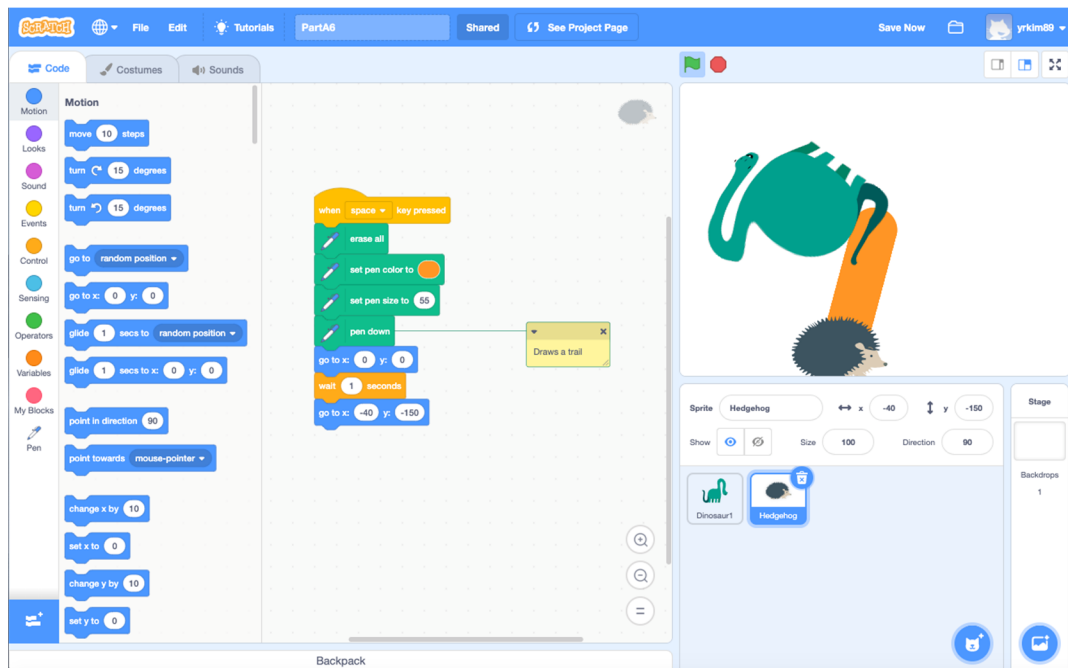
SCRATCH File Edit Tutorials PartA6 Shared See Project Page Save Now yrkim89

Code Costumes Sounds

Motion
Looks
Sound
Events
Control
Sensing
Operators
Variables
My Blocks
Pen

Motion
move 10 steps
turn 15 degrees
turn 15 degrees
go to random position
go to x: 0 y: 0
glide 1 secs to random position
glide 1 secs to x: 0 y: 0
point in direction 90
point towards mouse-pointer
change x by 10
set x to 0
change y by 10
set y to 0

when space key pressed
erase all
set pen color to
set pen size to 55
pen down
go to x: 0 y: 0
wait 1 seconds
go to x: -40 y: -150

Draws a trail

Sprite Hedgehog x -40 y -150
Show Size 100 Direction 90

Dinosaur1
Hedgehog

Stage
Backdrops
1

Backpack